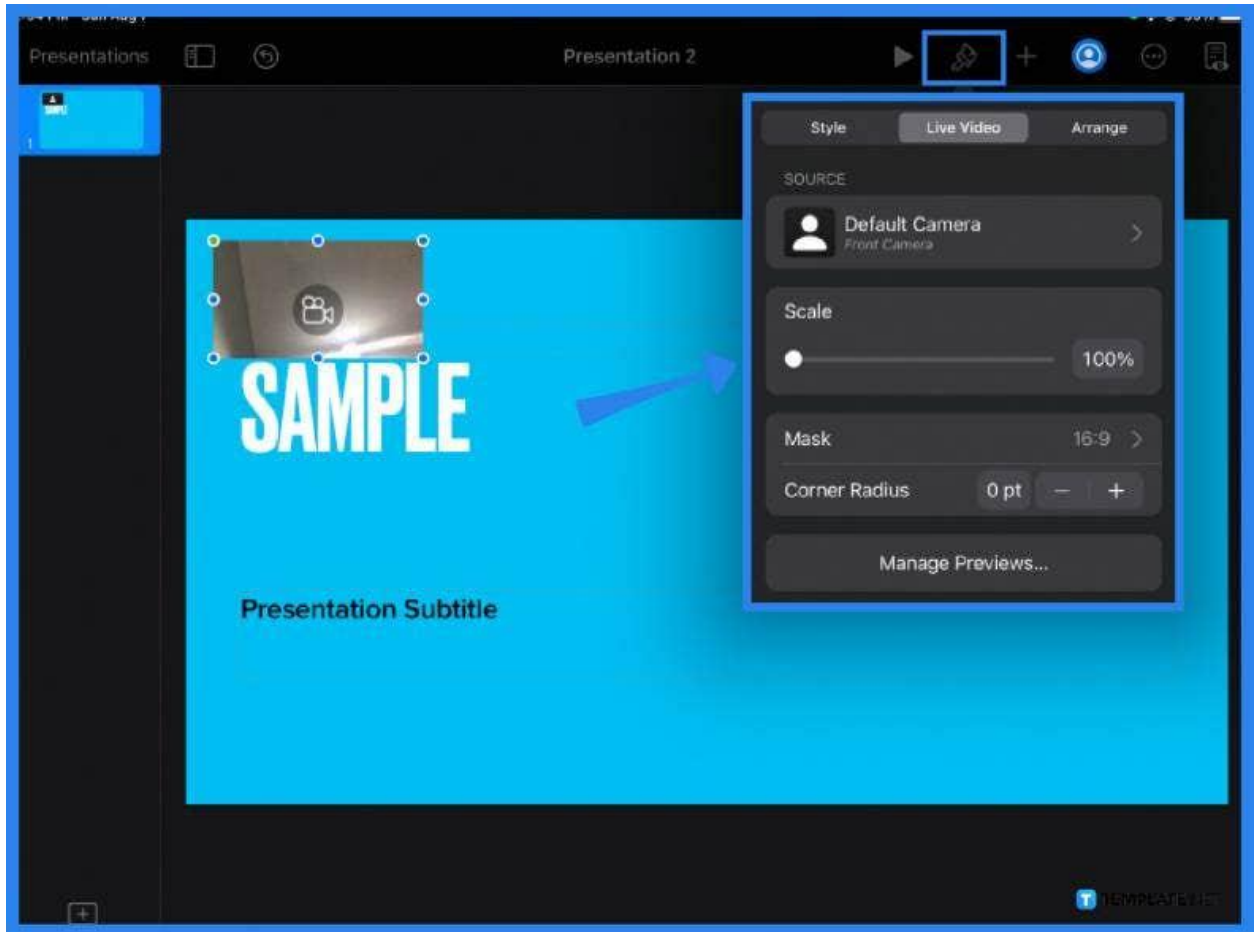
Presentations

Presentation 2

1

SAMPLE

Presentation Subtitle

Style

Live Video

Arrange

SOURCE

Default Camera

Front Camera

Scale

100%

Mask

16:9

Corner Radius

0 pt

−

+

Manage Previews...

TEMPLATE.NET